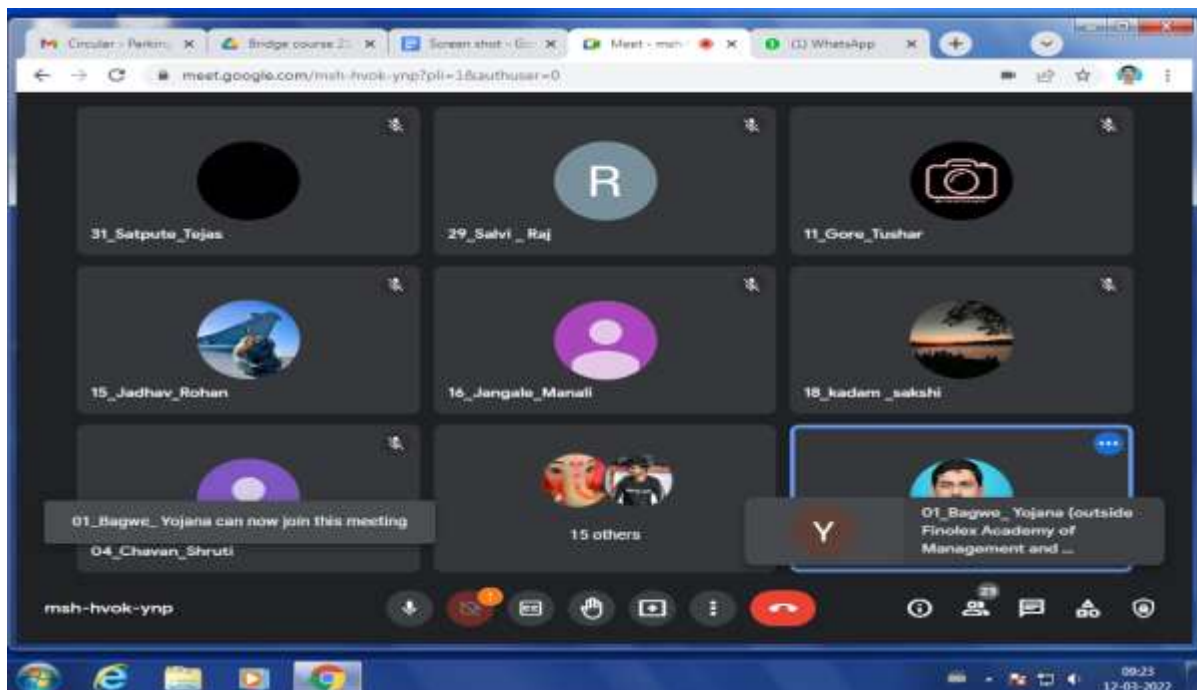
Circular - Parking
Bridge course 2
Screen shot - G
Meet - msh
(1) WhatsApp

meet.google.com/msh-hvok-ynp?pli=1&authuser=0

R

31_Satpute_Tejas
29_Salvi _ Raj
11_Gore_Tushar
15_Jadhav_Rohan
16_Jangale_Manali
18_kadam _sakshi

01_Bagwe_ Yojana can now join this meeting
04_Chavan_Shruti
15 others
Y
01_Bagwe_ Yojana (outside Finolex Academy of Management and ...

msh-hvok-ynp
29

09:23
12-03-2022